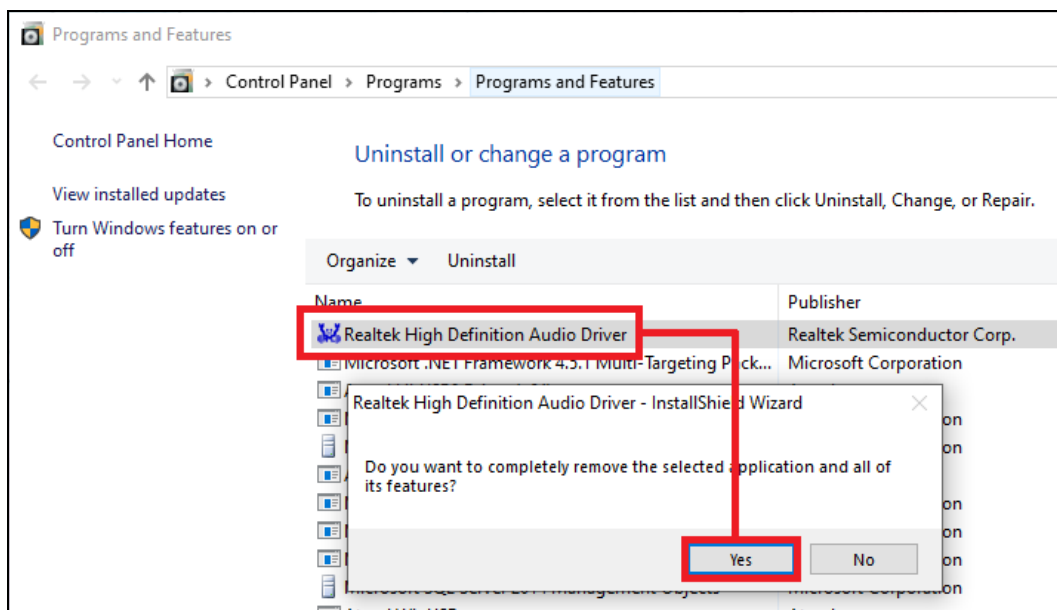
Programs and Features

Control Panel > Programs > Programs and Features

Control Panel Home

View installed updates

Turn Windows features on or off

Uninstall or change a program

To uninstall a program, select it from the list and then click Uninstall, Change, or Repair.

Organize ▾ Uninstall

Name

Publisher

Realtek High Definition Audio Driver

Realtek Semiconductor Corp.

Microsoft .NET Framework 4.5.1 Multi-Targeting Pack...

Microsoft Corporation

Realtek High Definition Audio Driver - InstallShield Wizard

Do you want to completely remove the selected application and all of its features?

Yes

No